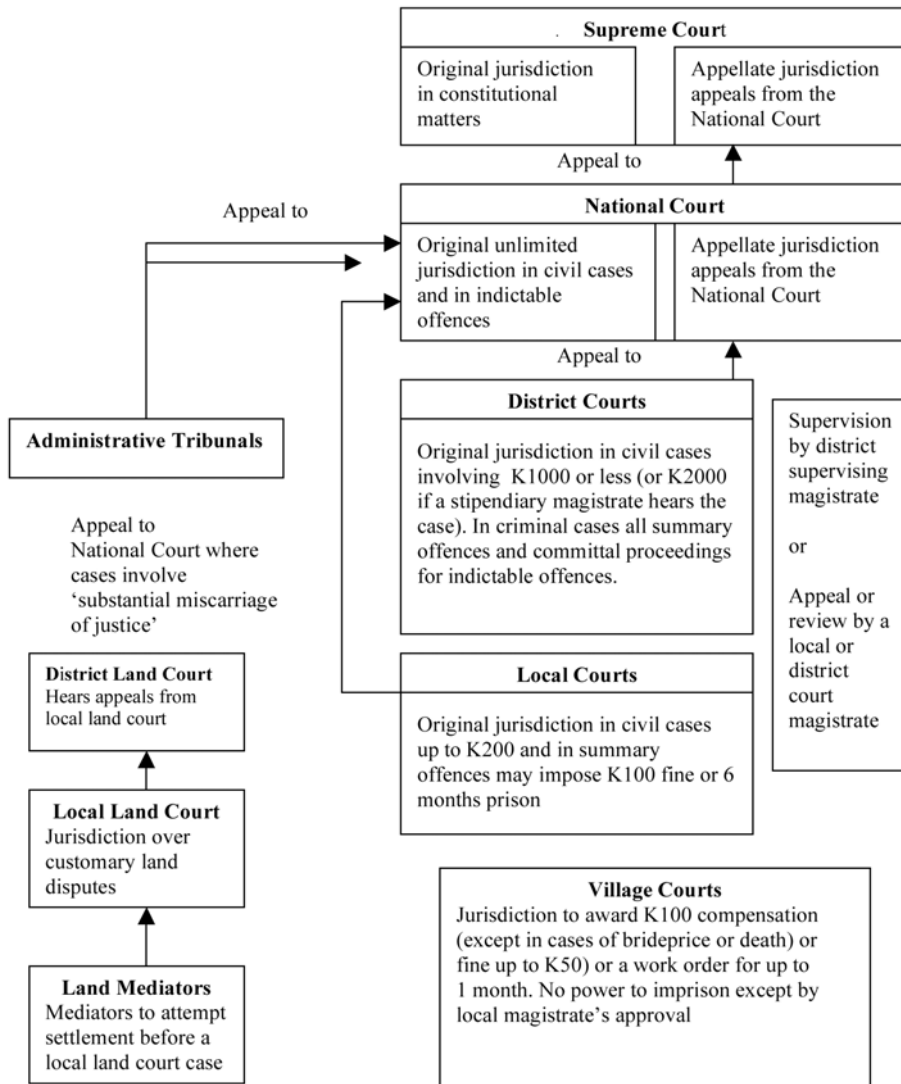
Supreme Court

Original jurisdiction in constitutional matters

Appellate jurisdiction appeals from the National Court

Appeal to

Appeal to

National Court

Original unlimited jurisdiction in civil cases and in indictable offences

Appellate jurisdiction appeals from the National Court

Appeal to

District Courts

Original jurisdiction in civil cases involving K1000 or less (or K2000 if a stipendiary magistrate hears the case). In criminal cases all summary offences and committal proceedings for indictable offences.

Supervision by district supervising magistrate

or

Appeal or review by a local or district court magistrate

Administrative Tribunals

Appeal to National Court where cases involve 'substantial miscarriage of justice'

District Land Court
Hears appeals from local land court

Local Courts

Original jurisdiction in civil cases up to K200 and in summary offences may impose K100 fine or 6 months prison

Local Land Court
Jurisdiction over customary land disputes

Village Courts
Jurisdiction to award K100 compensation (except in cases of brideprice or death) or fine up to K50) or a work order for up to 1 month. No power to imprison except by local magistrate's approval

Land Mediators
Mediators to attempt settlement before a local land court case